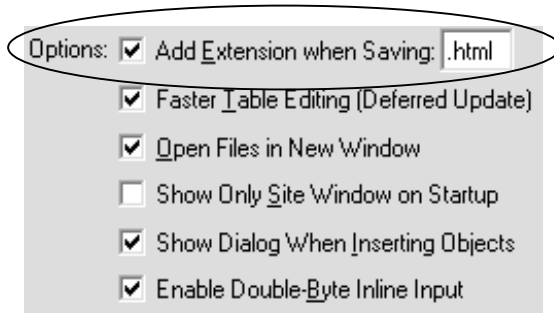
Options: Add Extension when Saving: .html

Faster Table Editing (Deferred Update)

Open Files in New Window

Show Only Site Window on Startup

Show Dialog When Inserting Objects

Enable Double-Byte Inline Input